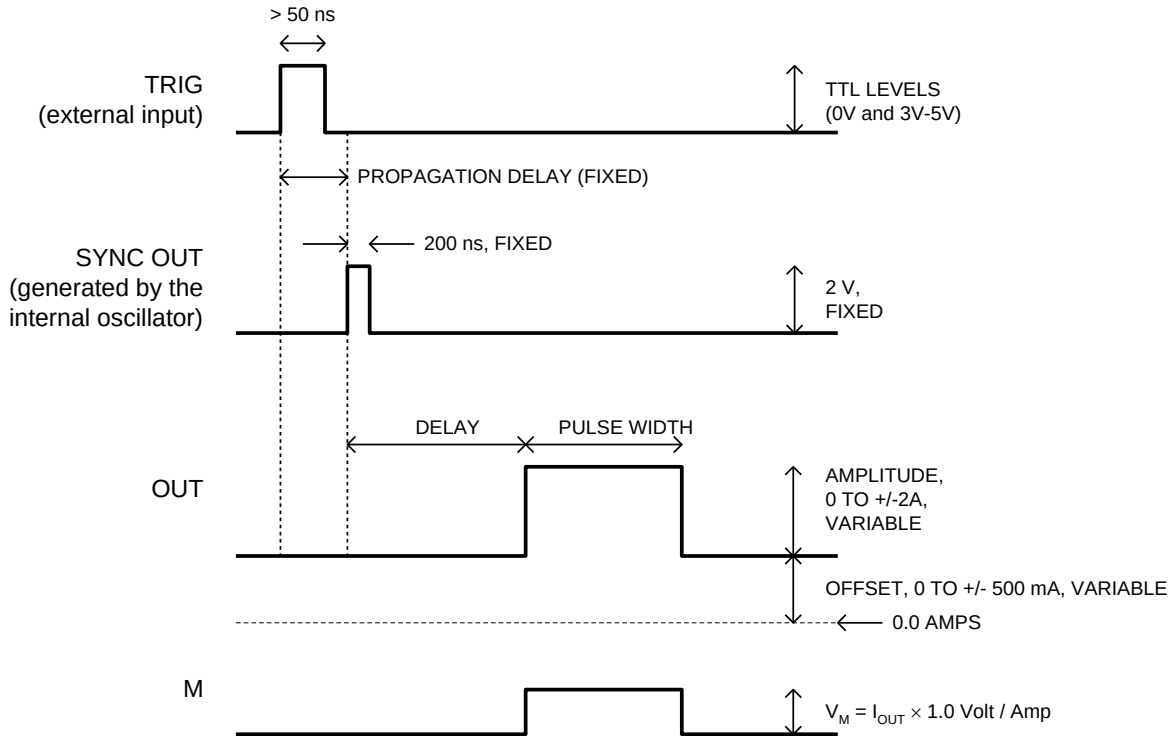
> 50 ns

TRIG
(external input)

TTL LEVELS
(0V and 3V-5V)

PROPAGATION DELAY (FIXED)

SYNC OUT
(generated by the internal oscillator)

200 ns, FIXED

2 V,
FIXED

DELAY

PULSE WIDTH

OUT

AMPLITUDE,
0 TO +/-2A,
VARIABLE

OFFSET, 0 TO +/- 500 mA, VARIABLE

0.0 AMPS

M

$V_M = I_{OUT} \times 1.0$ Volt / Amp